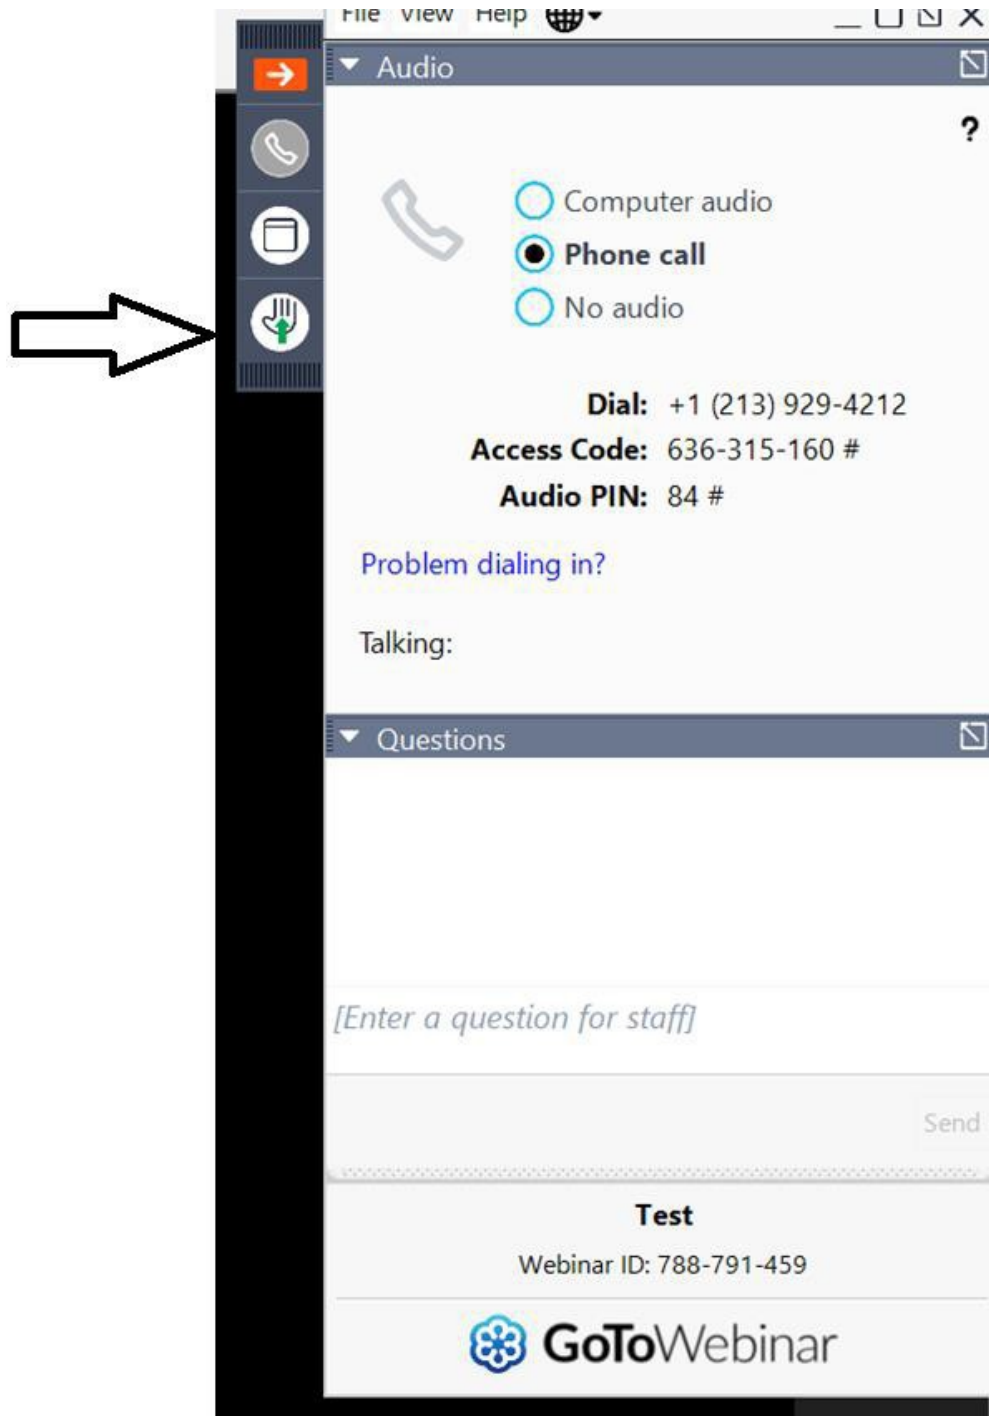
File View Help

Audio

?

Computer audio
Phone call
No audio

Dial: +1 (213) 929-4212
Access Code: 636-315-160 #
Audio PIN: 84 #

Problem dialing in?

Talking:

Questions

[Enter a question for staff]

Send

Test

Webinar ID: 788-791-459

GoToWebinar